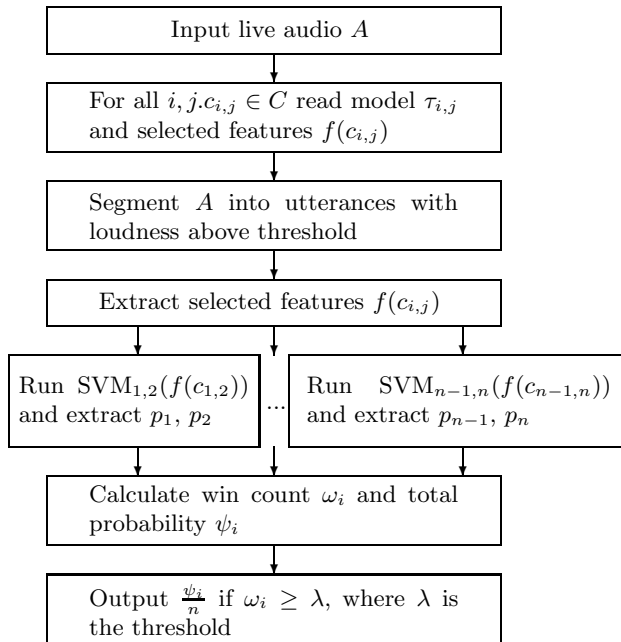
Input live audio $A$

For all $i, j.c_{i,j} \in C$ read model $\tau_{i,j}$ and selected features $f(c_{i,j})$

Segment $A$ into utterances with loudness above threshold

Extract selected features $f(c_{i,j})$

Run $\text{SVM}_{1,2}(f(c_{1,2}))$ and extract $p_1$, $p_2$

...

Run $\text{SVM}_{n-1,n}(f(c_{n-1,n}))$ and extract $p_{n-1}$, $p_n$

Calculate win count $\omega_i$ and total probability $\psi_i$

Output $\frac{\psi_i}{n}$ if $\omega_i \geq \lambda$, where $\lambda$ is the threshold